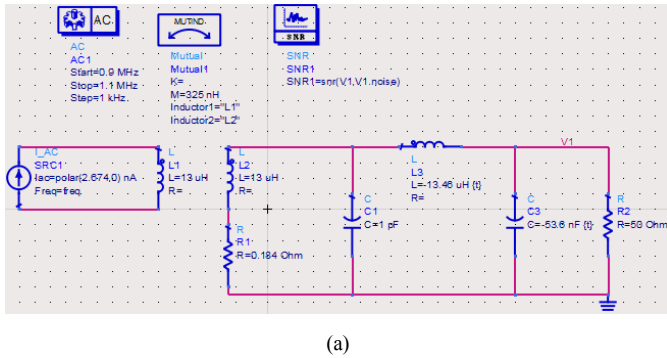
AC
AC
AC1
Start=0.9 MHz
Stop=1.1 MHz
Step=1 kHz

MUTIND
Mutual
Mutual1
K=
M=325 nH
Inductor1="L1"
Inductor2="L2"

SNR
SNR
SNR1
SNR1=snr(V1,V1.noise)

I_AC
SRC1
Iac=polar(2.674,0) nA
Freq=freq

L
L1
L=13 uH
R=

L
L2
L=13 uH
R=

R
R1
R=0.184 Ohm

L
L3
L=-13.46 uH {t}
R=

V1

C
C1
C=1 pF

C
C3
C=-53.6 nF {t}

R
R2
R=50 Ohm

(a)